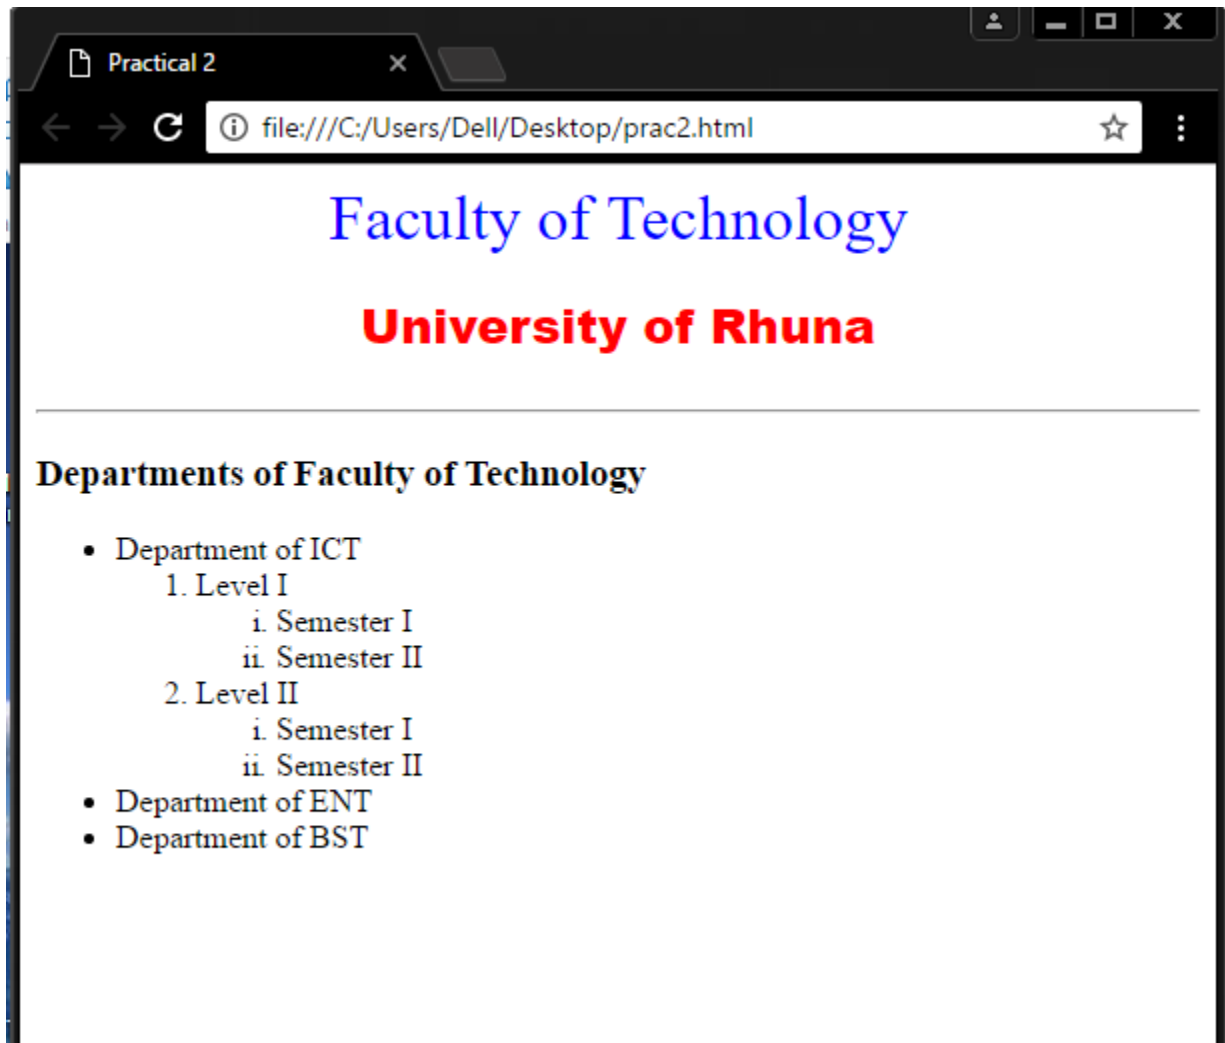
Practical 2

file:///C:/Users/Dell/Desktop/prac2.html

Faculty of Technology

University of Rhuna

Departments of Faculty of Technology

- Department of ICT
  1. Level I
     i. Semester I
     ii. Semester II
  2. Level II
     i. Semester I
     ii. Semester II
- Department of ENT
- Department of BST